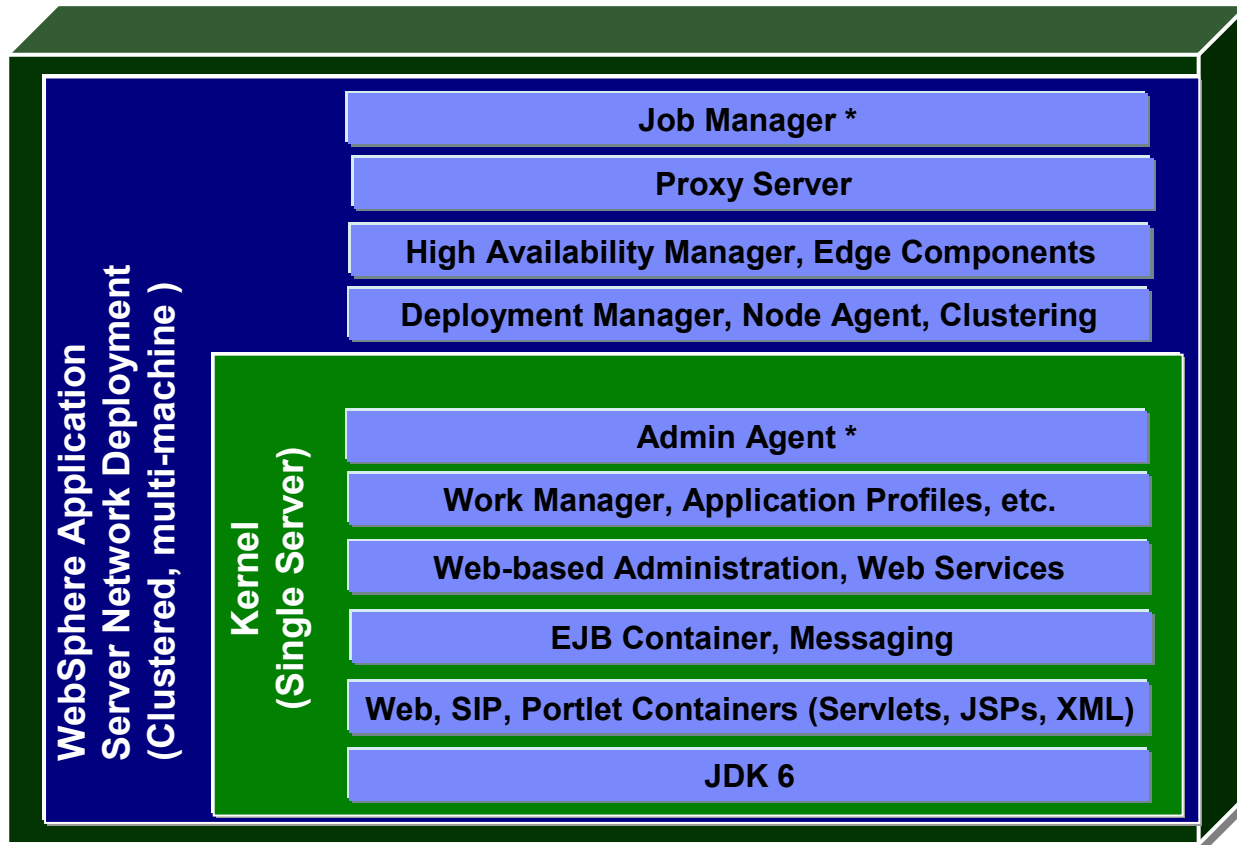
WebSphere Application Server Network Deployment (Clustered, multi-machine )

Job Manager *

Proxy Server

High Availability Manager, Edge Components

Deployment Manager, Node Agent, Clustering

Kernel (Single Server)

Admin Agent *

Work Manager, Application Profiles, etc.

Web-based Administration, Web Services

EJB Container, Messaging

Web, SIP, Portlet Containers (Servlets, JSPs, XML)

JDK 6